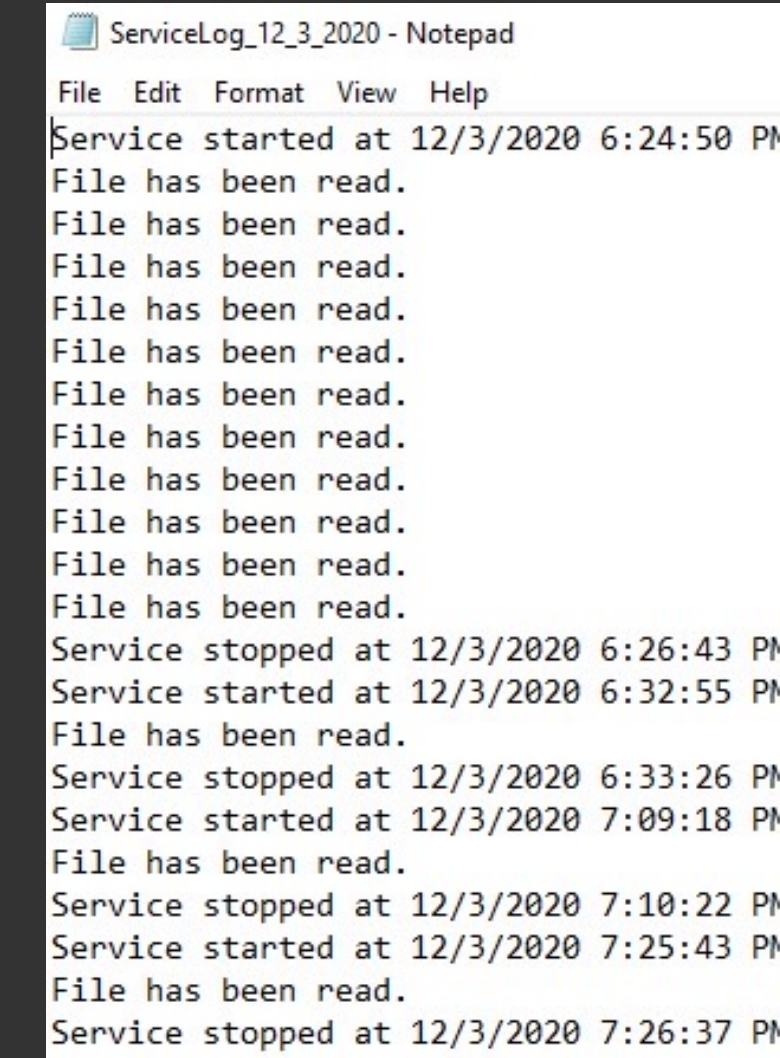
ServiceLog_12_3_2020 - Notepad

File Edit Format View Help

Service started at 12/3/2020 6:24:50 PM
File has been read.
File has been read.
File has been read.
File has been read.
File has been read.
File has been read.
File has been read.
File has been read.
File has been read.
File has been read.
File has been read.
Service stopped at 12/3/2020 6:26:43 PM
Service started at 12/3/2020 6:32:55 PM
File has been read.
Service stopped at 12/3/2020 6:33:26 PM
Service started at 12/3/2020 7:09:18 PM
File has been read.
Service stopped at 12/3/2020 7:10:22 PM
Service started at 12/3/2020 7:25:43 PM
File has been read.
Service stopped at 12/3/2020 7:26:37 PM